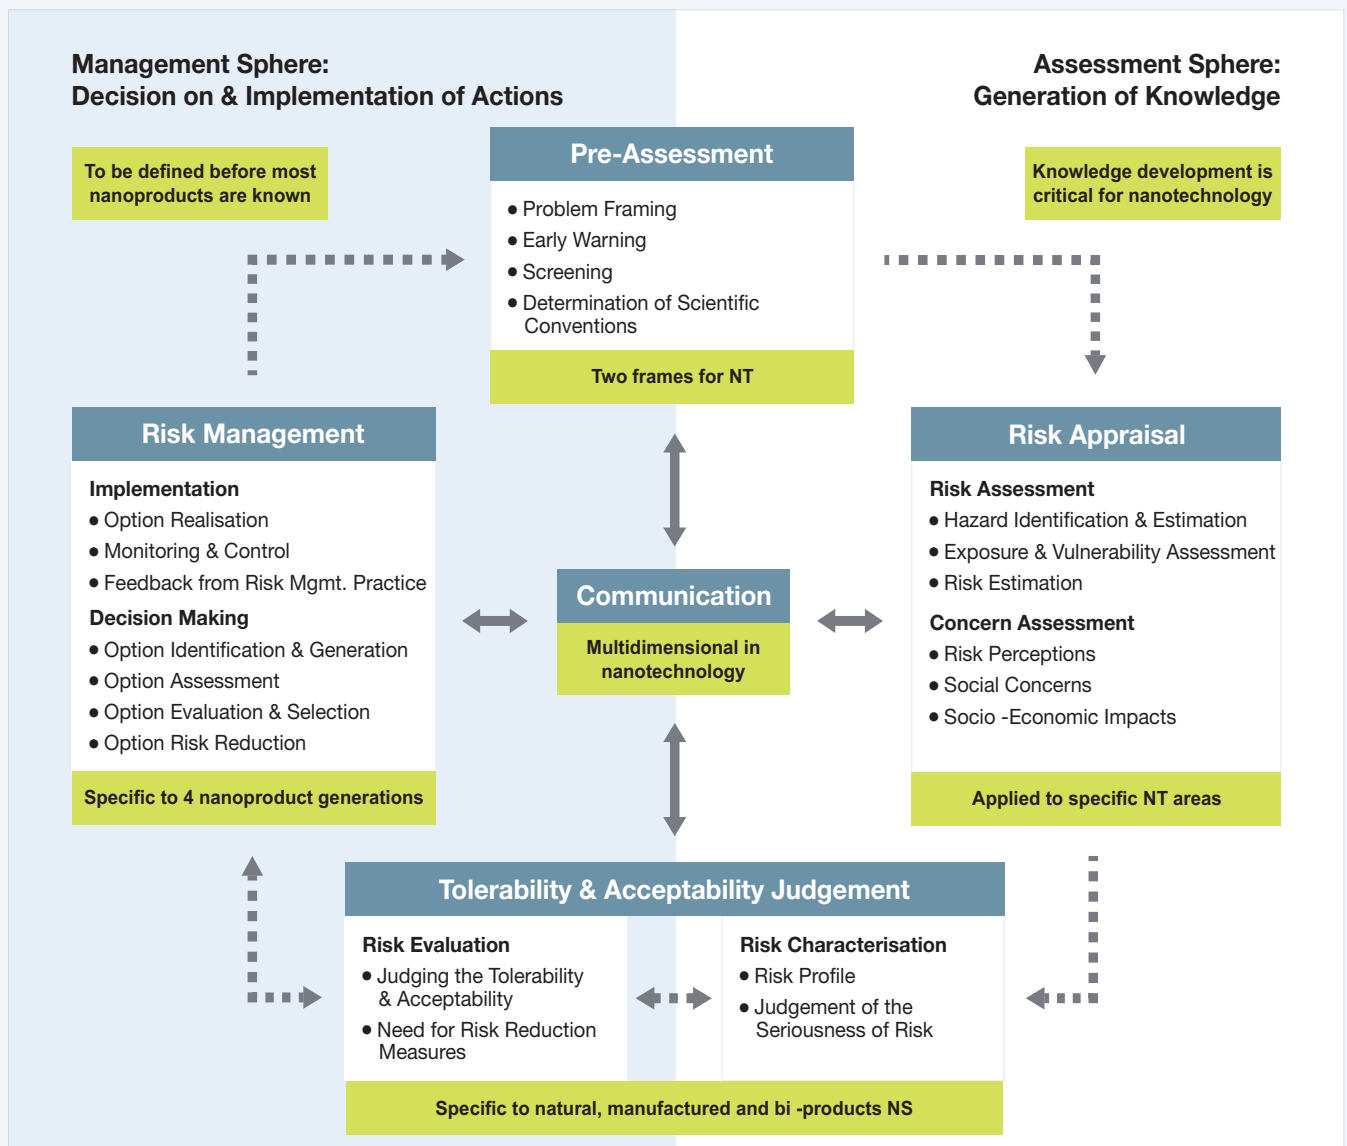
Management Sphere:
Decision on & Implementation of Actions

Assessment Sphere:
Generation of Knowledge

To be defined before most nanoproducts are known

Pre-Assessment

• Problem Framing
• Early Warning
• Screening
• Determination of Scientific Conventions

Two frames for NT

Knowledge development is critical for nanotechnology

Risk Management

Implementation
• Option Realisation
• Monitoring & Control
• Feedback from Risk Mgmt. Practice

Decision Making
• Option Identification & Generation
• Option Assessment
• Option Evaluation & Selection
• Option Risk Reduction

Specific to 4 nanoproduct generations

Communication

Multidimensional in nanotechnology

Risk Appraisal

Risk Assessment
• Hazard Identification & Estimation
• Exposure & Vulnerability Assessment
• Risk Estimation

Concern Assessment
• Risk Perceptions
• Social Concerns
• Socio -Economic Impacts

Applied to specific NT areas

Tolerability & Acceptability Judgement

Risk Evaluation
• Judging the Tolerability & Acceptability
• Need for Risk Reduction Measures

Risk Characterisation
• Risk Profile
• Judgement of the Seriousness of Risk

Specific to natural, manufactured and bi -products NS